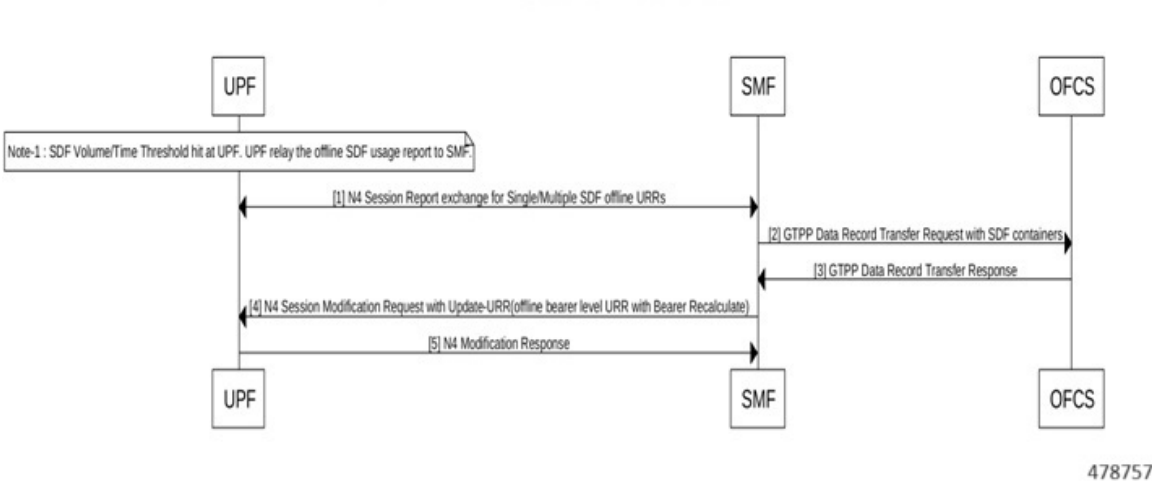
UPF

SMF

OFCS

Note-1 : SDF Volume/Time Threshold hit at UPF. UPF relay the offline SDF usage report to SMF.

[1] N4 Session Report exchange for Single/Multiple SDF offline URRs

[2] GTPP Data Record Transfer Request with SDF containers

[3] GTPP Data Record Transfer Response

[4] N4 Session Modification Request with Update-URR(offline bearer level URR with Bearer Recalculate)

[5] N4 Modification Response

UPF

SMF

OFCS

478757